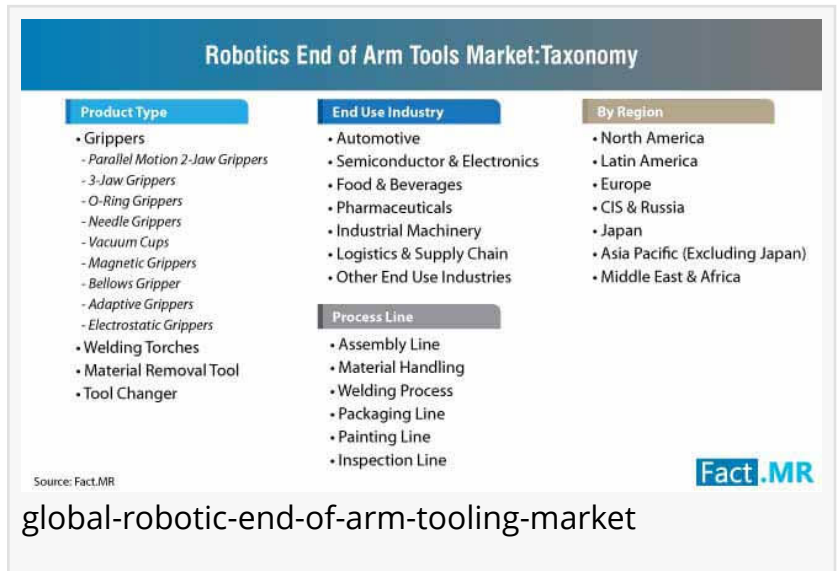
Robotics End of Arm Tools Market:Taxonomy

Product Type
• Grippers
- Parallel Motion 2-Jaw Grippers
- 3-Jaw Grippers
- O-Ring Grippers
- Needle Grippers
- Vacuum Cups
- Magnetic Grippers
- Bellows Gripper
- Adaptive Grippers
- Electrostatic Grippers
• Welding Torches
• Material Removal Tool
• Tool Changer

End Use Industry
• Automotive
• Semiconductor & Electronics
• Food & Beverages
• Pharmaceuticals
• Industrial Machinery
• Logistics & Supply Chain
• Other End Use Industries

Process Line
• Assembly Line
• Material Handling
• Welding Process
• Packaging Line
• Painting Line
• Inspection Line

By Region
• North America
• Latin America
• Europe
• CIS & Russia
• Japan
• Asia Pacific (Excluding Japan)
• Middle East & Africa

Source: Fact.MR

Fact.MR

global-robotic-end-of-arm-tooling-market